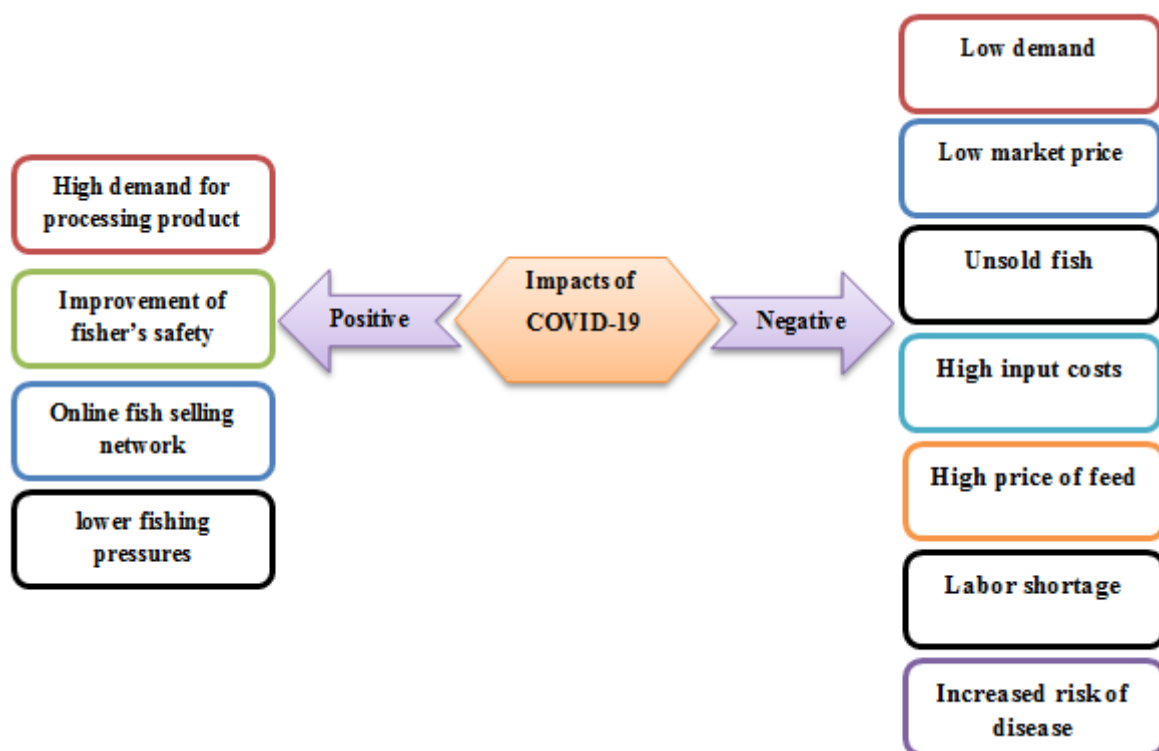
Impacts of COVID-19

Positive

High demand for processing product

Improvement of fisher's safety

Online fish selling network

lower fishing pressures

Negative

Low demand

Low market price

Unsold fish

High input costs

High price of feed

Labor shortage

Increased risk of disease